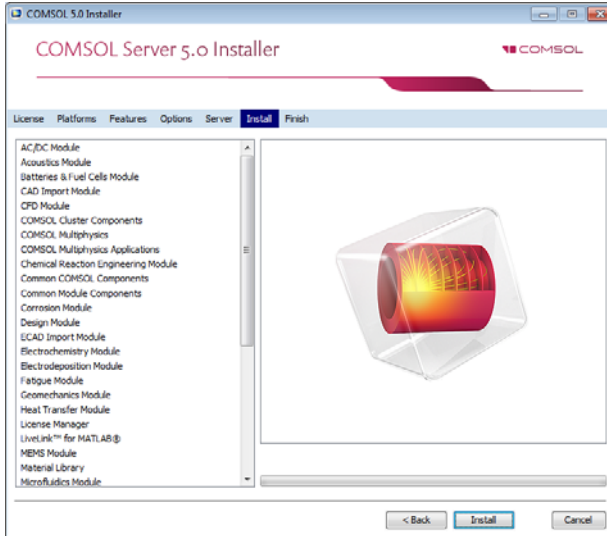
COMSOL 5.0 Installer

COMSOL Server 5.0 Installer

COMSOL

License Platforms Features Options Server Install Finish

AC/DC Module
Acoustics Module
Batteries & Fuel Cells Module
CAD Import Module
CFD Module
COMSOL Cluster Components
COMSOL Multiphysics
COMSOL Multiphysics Applications
Chemical Reaction Engineering Module
Common COMSOL Components
Common Module Components
Corrosion Module
Design Module
ECAD Import Module
Electrochemistry Module
Electrodeposition Module
Fatigue Module
Geomechanics Module
Heat Transfer Module
License Manager
LiveLink™ for MATLAB®
MEMS Module
Material Library
Microfluidics Module

< Back Install Cancel